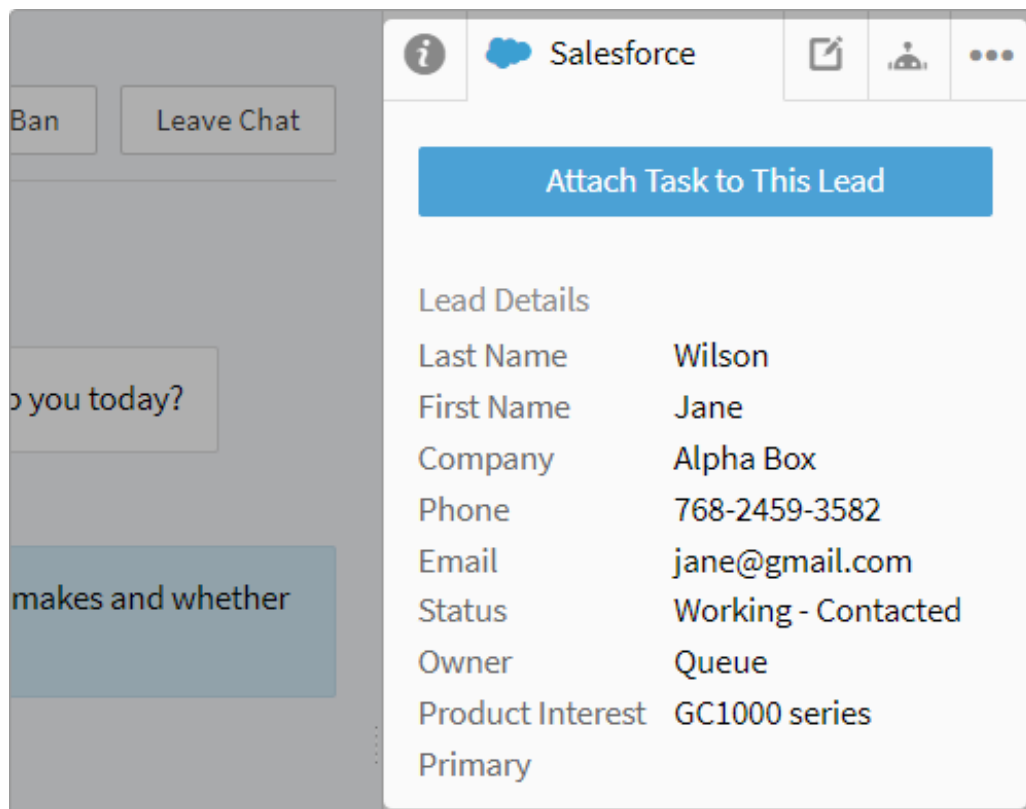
Ban
Leave Chat

o you today?

makes and whether

Salesforce

Attach Task to This Lead

Lead Details

| | |
|---|---|
| Last Name | Wilson |
| First Name | Jane |
| Company | Alpha Box |
| Phone | 768-2459-3582 |
| Email | jane@gmail.com |
| Status | Working - Contacted |
| Owner | Queue |
| Product Interest | GC1000 series |
| Primary | |